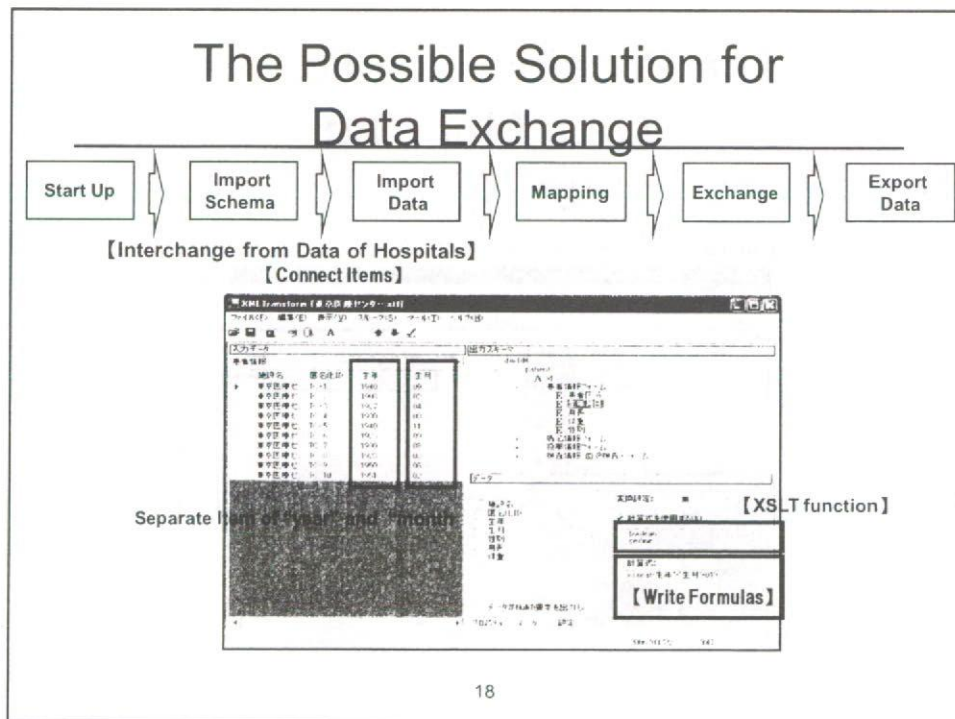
The Possible Solution for Data Exchange

Start Up

Import Schema

Import Data

Mapping

Exchange

Export Data

【Interchange from Data of Hospitals】

【Connect Items】

XML Transform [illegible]

Separate Item of "year" and "month"

【XSLT function】

【Write Formulas】

18